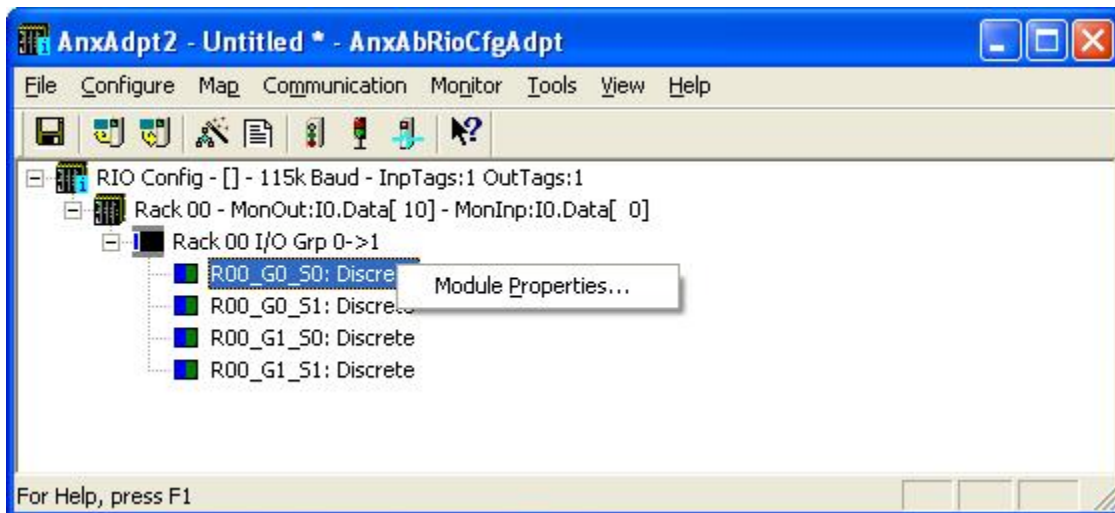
AnxAdpt2 - Untitled * - AnxAbRioCfgAdpt

File Configure Map Communication Monitor Tools View Help

RIO Config - [] - 115k Baud - InpTags:1 OutTags:1
Rack 00 - MonOut:I0.Data[ 10] - MonInp:I0.Data[ 0]
Rack 00 I/O Grp 0->1
R00_G0_S0: Discre
R00_G0_S1: Discrete
R00_G1_S0: Discrete
R00_G1_S1: Discrete

Module Properties...

For Help, press F1